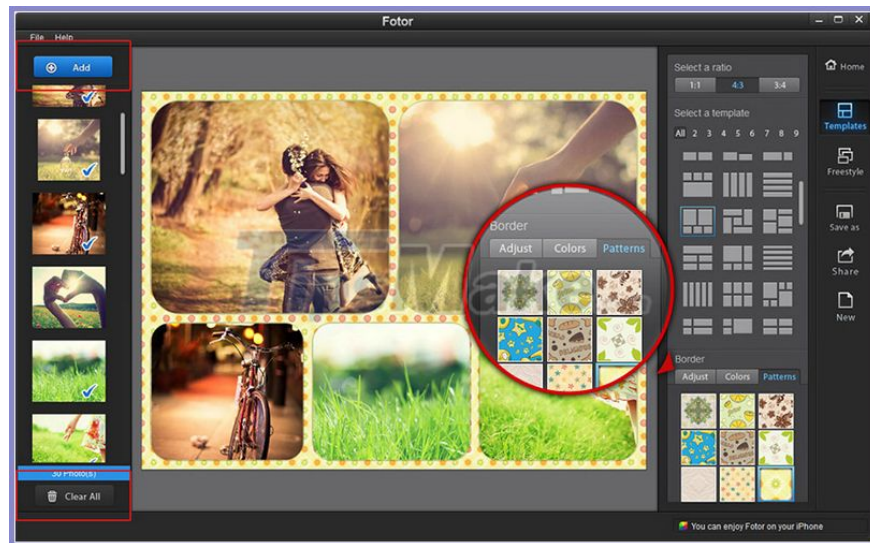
Fotor

File Help

Add

30 Photo(s)

Clear All

Border

Adjust Colors Patterns

Select a ratio

1:1 4:3 3:4

Select a template

All 2 3 4 5 6 7 8 9

Border

Adjust Colors Patterns

Home

Templates

Freestyle

Save as

Share

New

You can enjoy Fotor on your iPhone